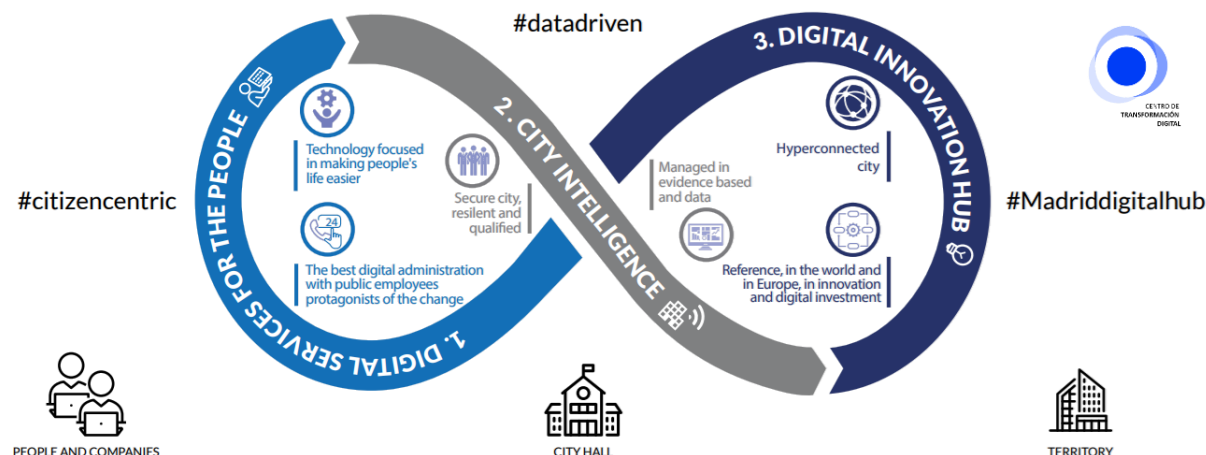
#datadriven

3. DIGITAL INNOVATION HUB

CENTRO DE TRANSFORMACIÓN DIGITAL

1. DIGITAL SERVICES FOR THE PEOPLE

Technology focused in making people's life easier

24

The best digital administration with public employees protagonists of the change

Secure city, resilent and qualified

2. CITY INTELLIGENCE

Managed in evidence based and data

Hyperconnected city

Reference, in the world and in Europe, in innovation and digital investment

#citizencentric

#Madriddigitalhub

PEOPLE AND COMPANIES

CITY HALL

TERRITORY